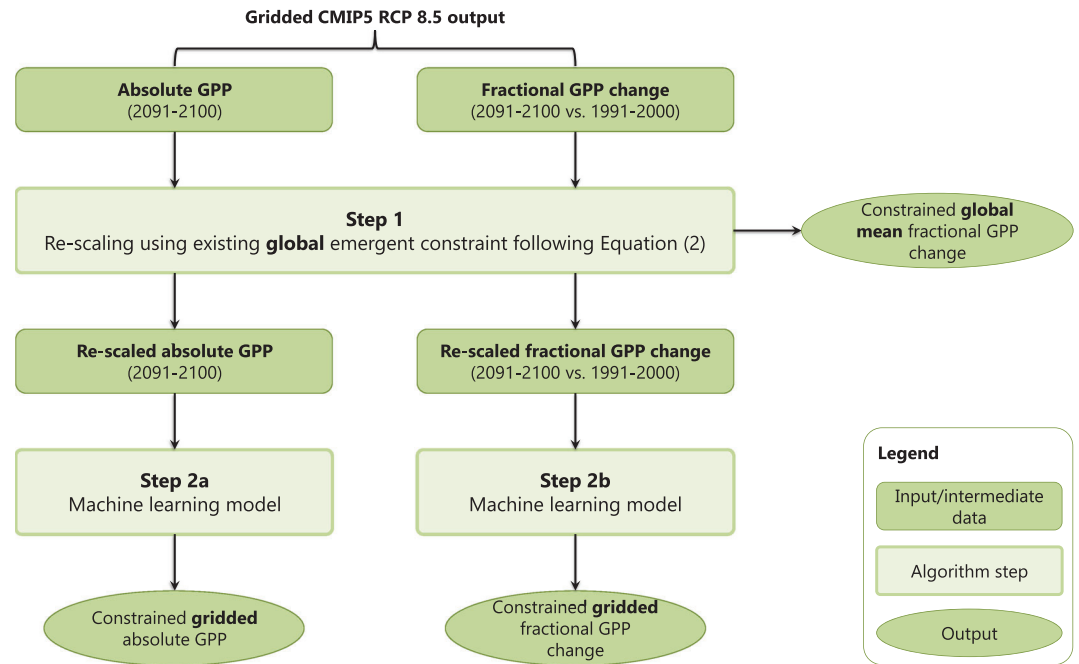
Gridded CMIP5 RCP 8.5 output

Absolute GPP
(2091-2100)

Fractional GPP change
(2091-2100 vs. 1991-2000)

Step 1
Re-scaling using existing global emergent constraint following Equation (2)

Constrained global mean fractional GPP change

Re-scaled absolute GPP
(2091-2100)

Re-scaled fractional GPP change
(2091-2100 vs. 1991-2000)

Step 2a
Machine learning model

Step 2b
Machine learning model

Constrained gridded absolute GPP

Constrained gridded fractional GPP change

Legend

Input/intermediate data

Algorithm step

Output